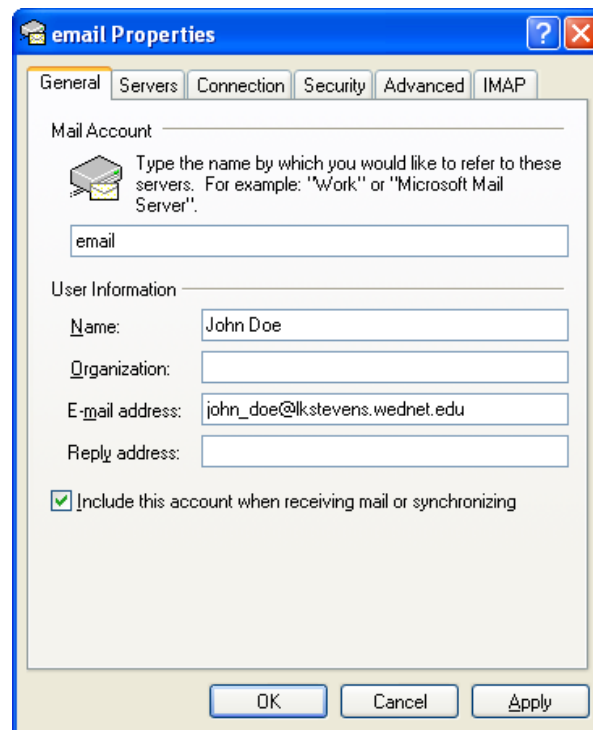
email Properties

General | Servers | Connection | Security | Advanced | IMAP

Mail Account

Type the name by which you would like to refer to these servers. For example: "Work" or "Microsoft Mail Server".

email

User Information

Name: John Doe

Organization:

E-mail address: john_doe@lkstevens.wednet.edu

Reply address:

Include this account when receiving mail or synchronizing

OK | Cancel | Apply